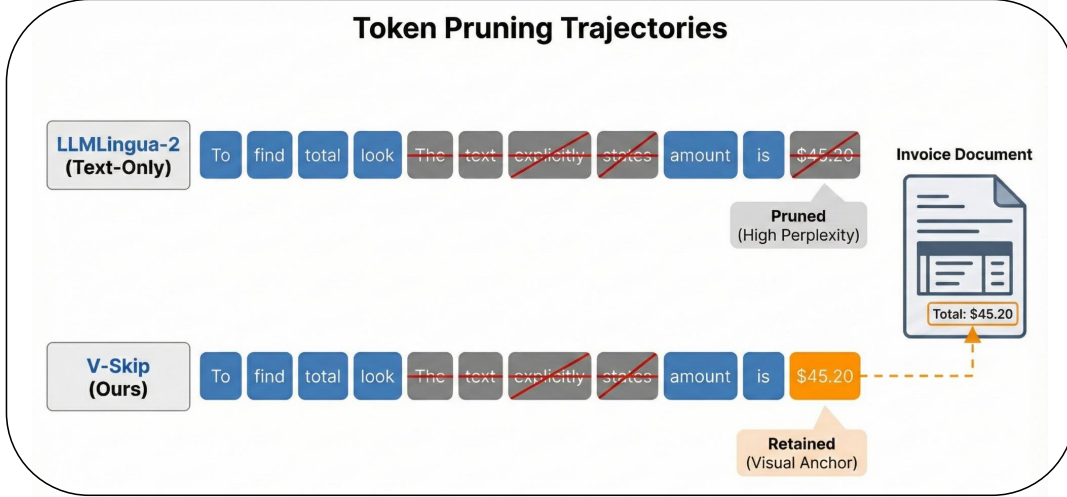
Token Pruning Trajectories

LLMLingua-2
(Text-Only)

To find total look The text explicitly states amount is \$45.20

Pruned
(High Perplexity)

Invoice Document

Total: \$45.20

V-Skip
(Ours)

To find total look The text explicitly states amount is \$45.20

Retained
(Visual Anchor)